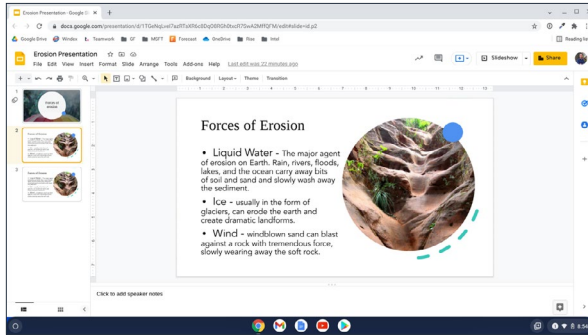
Erosion Presentation - Google Sl ×  +

docs.google.com/presentation/d/1TGefNqLvel7azFTaXf6c6Dq08fl0h0lxcf7GwA2MfFQFM/edit#slide=id.p2

Google Drive  Wimdex  Teamwork  GF  MSFT  Forecast  OneDrive  Roc  Intel  Reading list

Erosion Presentation

File  Edit  View  Insert  Format  Slide  Arrange  Tools  Add-ons  Help  Last edit was 28 minutes ago

Slideshow  Share

Background  Layout  Theme  Transition

Forces of Erosion

Forces of Erosion

• Liquid Water - The major agent of erosion on Earth. Rain, rivers, floods, lakes, and the ocean carry away bits of soil and sand and slowly wash away the sediment.

• Ice - usually in the form of glaciers, can erode the earth and create dramatic landforms.

• Wind - windblown sand can blast against a rock with tremendous force, slowly wearing away the soft rock.

Click to add speaker notes